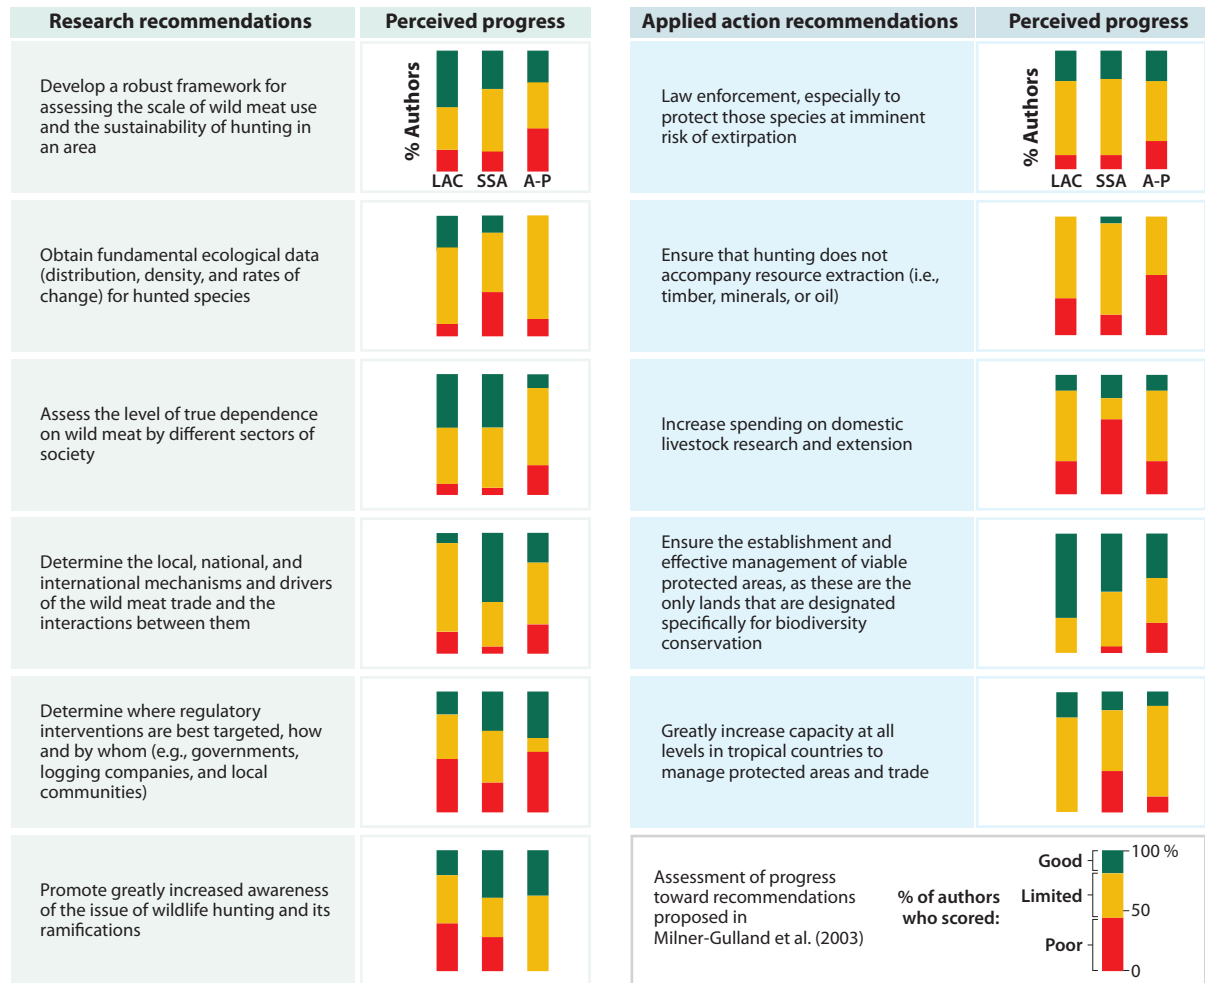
| Research recommendations | Perceived progress |
|---|---|
| Develop a robust framework for assessing the scale of wild meat use and the sustainability of hunting in an area | % Authors LAC SSA A-P |
| Obtain fundamental ecological data (distribution, density, and rates of change) for hunted species | |
| Assess the level of true dependence on wild meat by different sectors of society | |
| Determine the local, national, and international mechanisms and drivers of the wild meat trade and the interactions between them | |
| Determine where regulatory interventions are best targeted, how and by whom (e.g., governments, logging companies, and local communities) | |
| Promote greatly increased awareness of the issue of wildlife hunting and its ramifications | |

| Applied action recommendations | Perceived progress |
|---|---|
| Law enforcement, especially to protect those species at imminent risk of extirpation | % Authors LAC SSA A-P |
| Ensure that hunting does not accompany resource extraction (i.e., timber, minerals, or oil) | |
| Increase spending on domestic livestock research and extension | |
| Ensure the establishment and effective management of viable protected areas, as these are the only lands that are designated specifically for biodiversity conservation | |
| Greatly increase capacity at all levels in tropical countries to manage protected areas and trade | |

Assessment of progress toward recommendations proposed in Milner-Gulland et al. (2003)

% of authors who scored:

Good
Limited
Poor

100 %
50
0